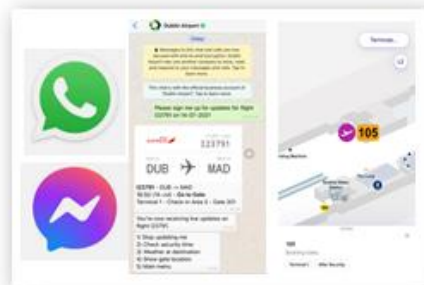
Dublin Airport

Today

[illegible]

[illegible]

Please sign me up for updates for flight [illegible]

223791

DUB MAD

DUB → MAD

Terminal 1 - Check in Area 3 - Gate 301

You're now receiving live updates on flight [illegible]

1) Stop updating me
2) Check security times
3) Weather at destination
4) Show gate location
5) Main menu

Terminals

105

105

Boarding Gates

Terminal 1

After Security